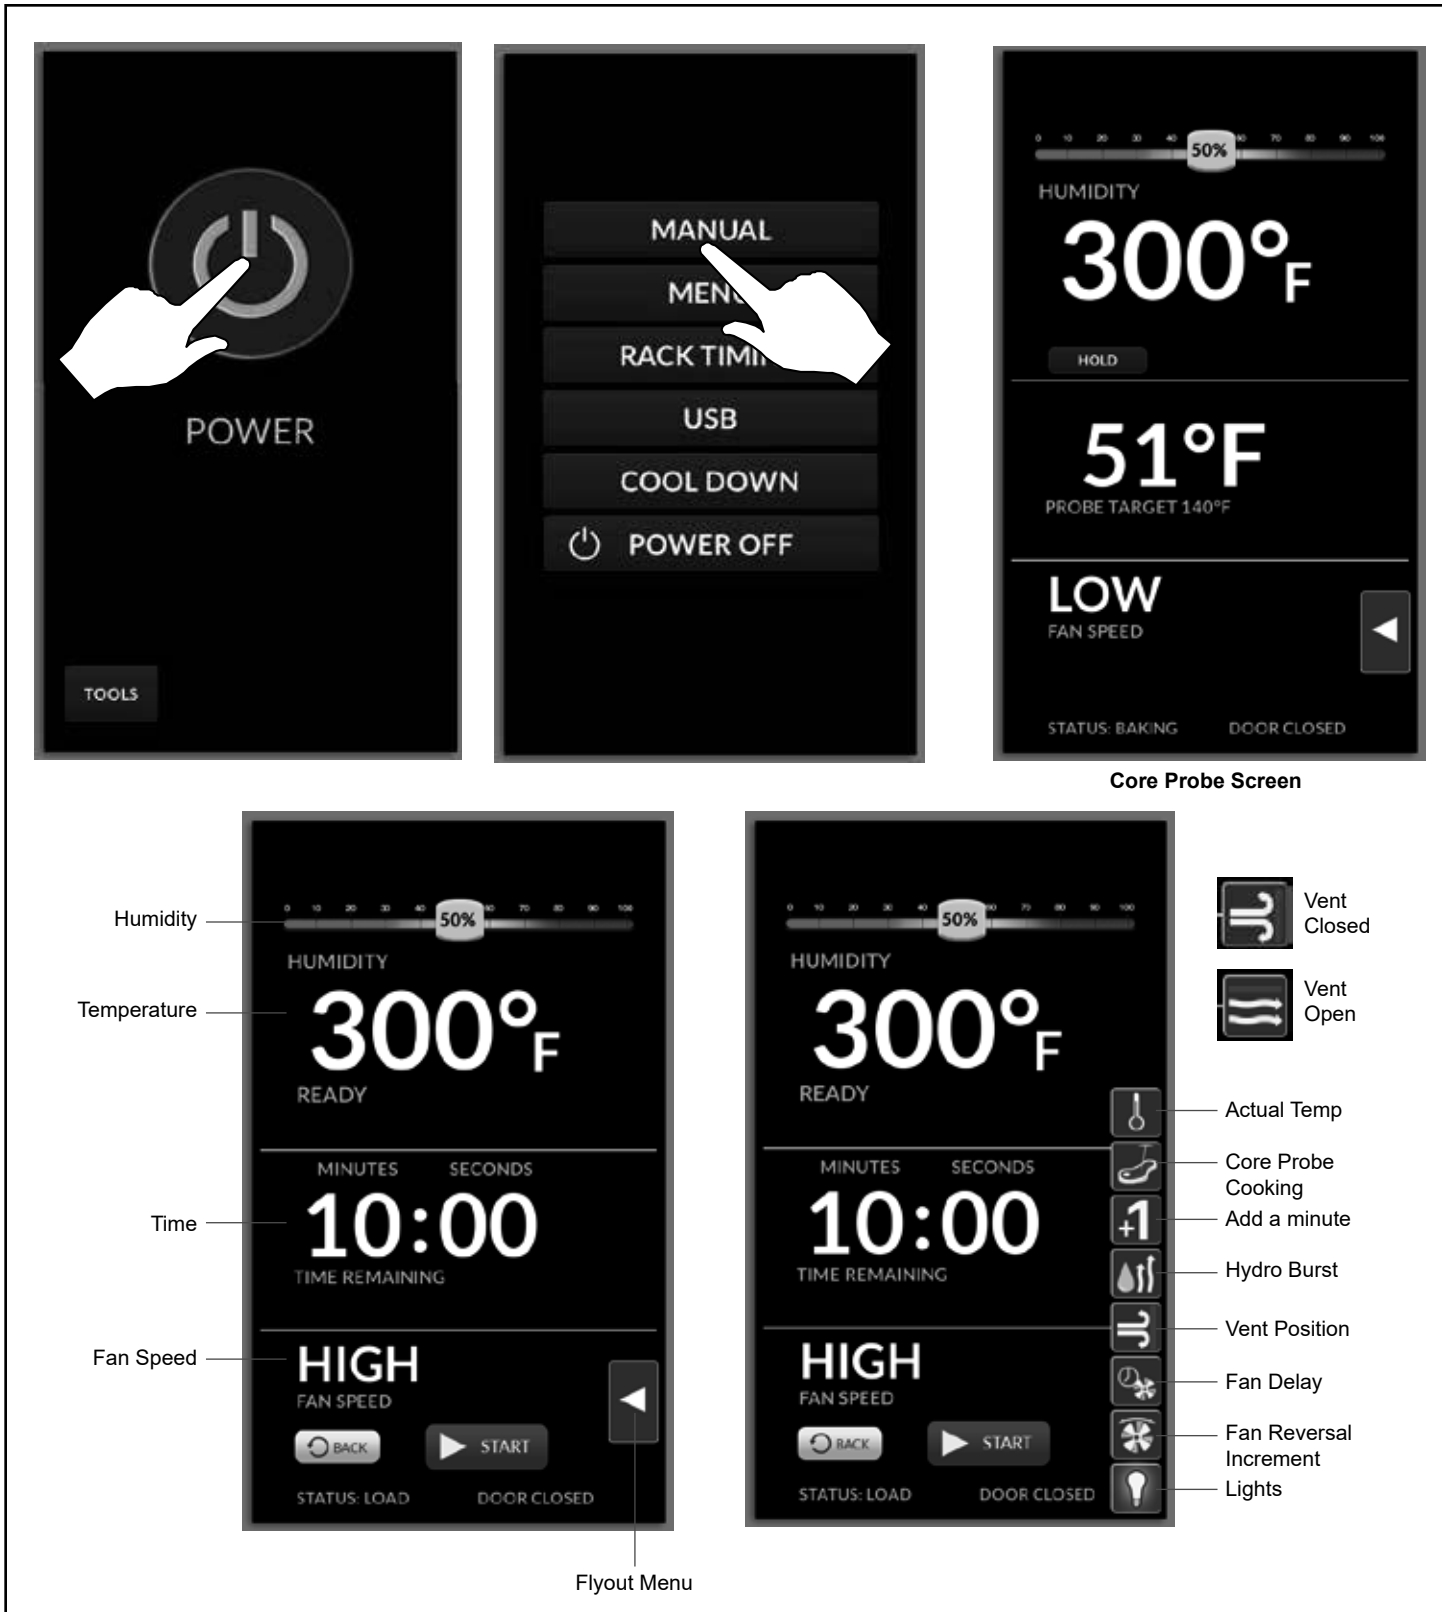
POWER

TOOLS

MANUAL
MENU
RACK TIMI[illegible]
USB
COOL DOWN
POWER OFF

0 10 20 30 40 50% 60 70 80 90 100
HUMIDITY
300°F
HOLD
51°F
PROBE TARGET 140°F
LOW
FAN SPEED
STATUS: BAKING DOOR CLOSED

Core Probe Screen

Humidity
Temperature
Time
Fan Speed

0 10 20 30 40 50% 60 70 80 90 100
HUMIDITY
300°F
READY
MINUTES SECONDS
10:00
TIME REMAINING
HIGH
FAN SPEED
BACK START
STATUS: LOAD DOOR CLOSED

Flyout Menu

0 10 20 30 40 50% 60 70 80 90 100
HUMIDITY
300°F
READY
MINUTES SECONDS
10:00
TIME REMAINING
HIGH
FAN SPEED
BACK START
STATUS: LOAD DOOR CLOSED

Vent Closed
Vent Open
Actual Temp
Core Probe Cooking
Add a minute
Hydro Burst
Vent Position
Fan Delay
Fan Reversal Increment
Lights